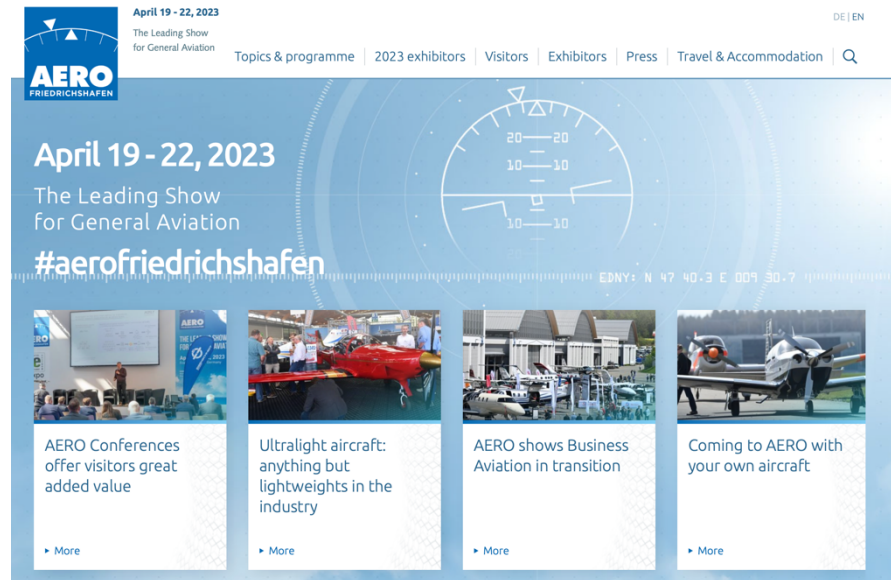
AERO
FRIEDRICHSHAFEN

April 19 - 22, 2023
The Leading Show for General Aviation

DE | EN

Topics & programme | 2023 exhibitors | Visitors | Exhibitors | Press | Travel & Accommodation

April 19 - 22, 2023
The Leading Show for General Aviation
#aerofriedrichshafen

20 20
10 10
10 10

EDNY: N 47 40.3 E 009 30.7

AERO Conferences offer visitors great added value
▸ More

Ultralight aircraft: anything but lightweights in the industry
▸ More

AERO shows Business Aviation in transition
▸ More

Coming to AERO with your own aircraft
▸ More